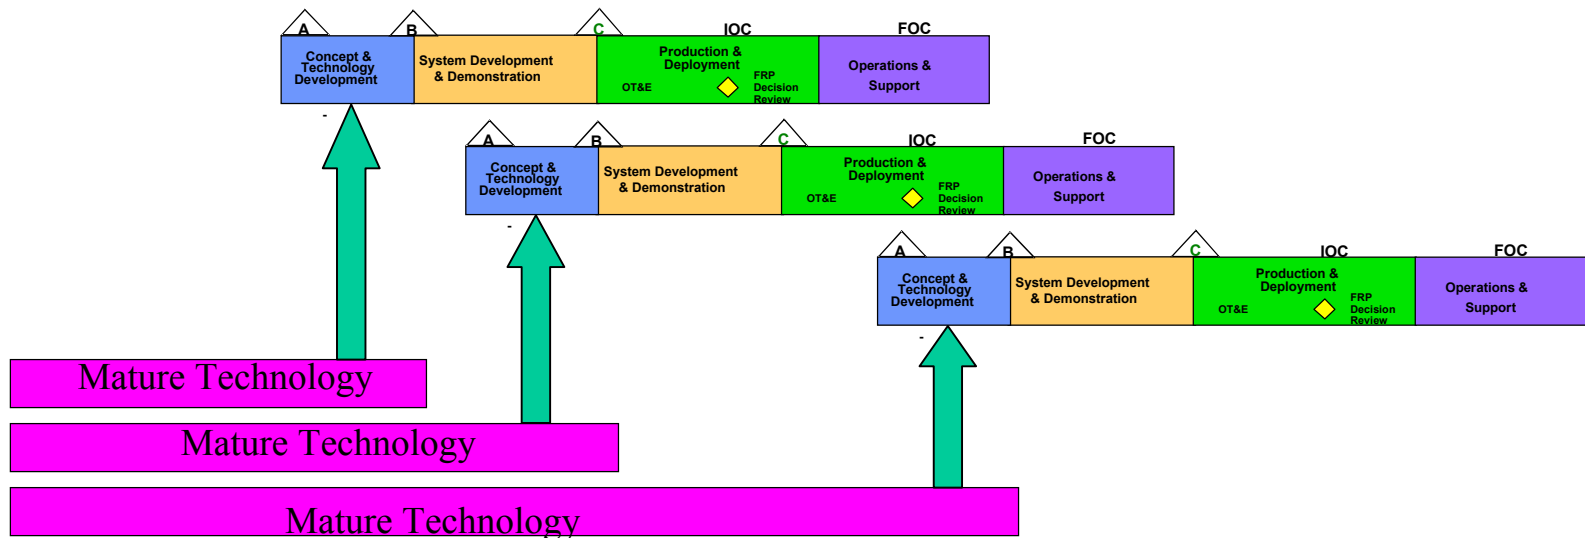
A B C IOC FOC

Concept & Technology Development

System Development & Demonstration

Production & Deployment

OT&E

FRP Decision Review

Operations & Support

-

A B C IOC FOC

Concept & Technology Development

System Development & Demonstration

Production & Deployment

OT&E

FRP Decision Review

Operations & Support

-

A B C IOC FOC

Concept & Technology Development

System Development & Demonstration

Production & Deployment

OT&E

FRP Decision Review

Operations & Support

-

Mature Technology

Mature Technology

Mature Technology